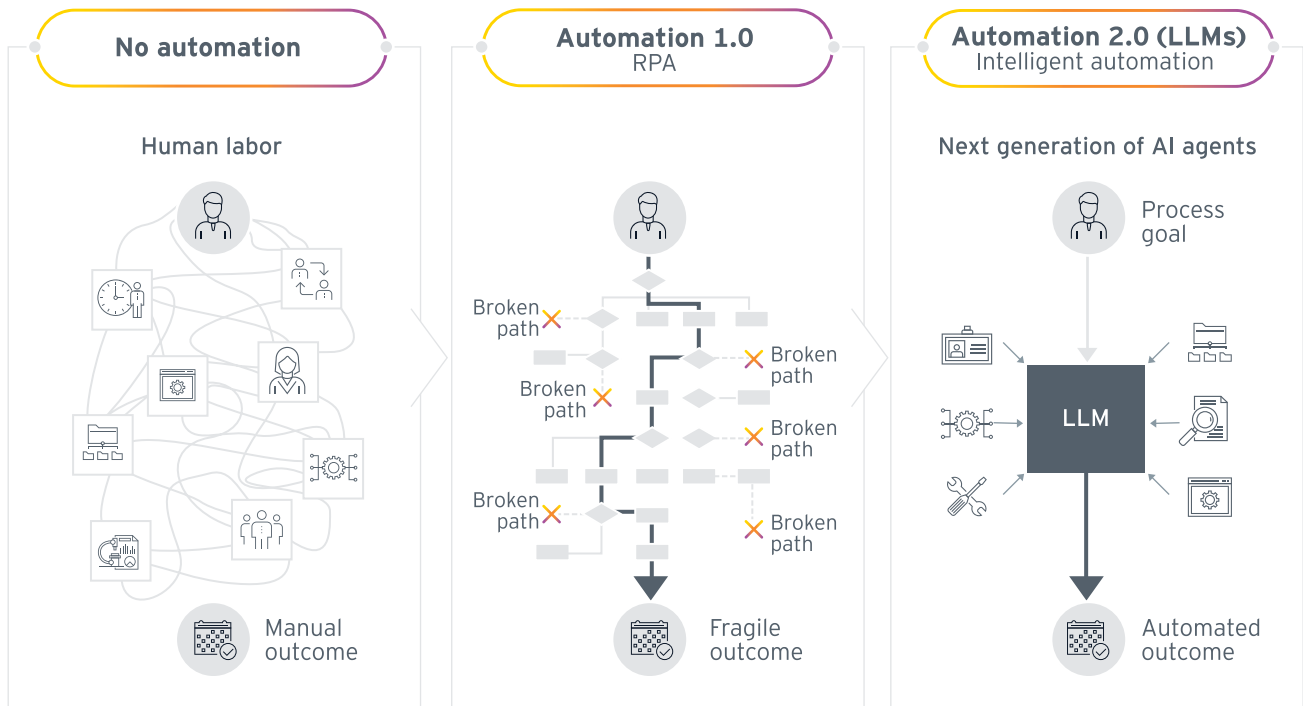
No automation

Human labor

Manual outcome

Automation 1.0
RPA

Broken path

Broken path

Broken path

Broken path

Broken path

Broken path

Fragile outcome

Automation 2.0 (LLMs)
Intelligent automation

Next generation of AI agents

Process goal

LLM

Automated outcome